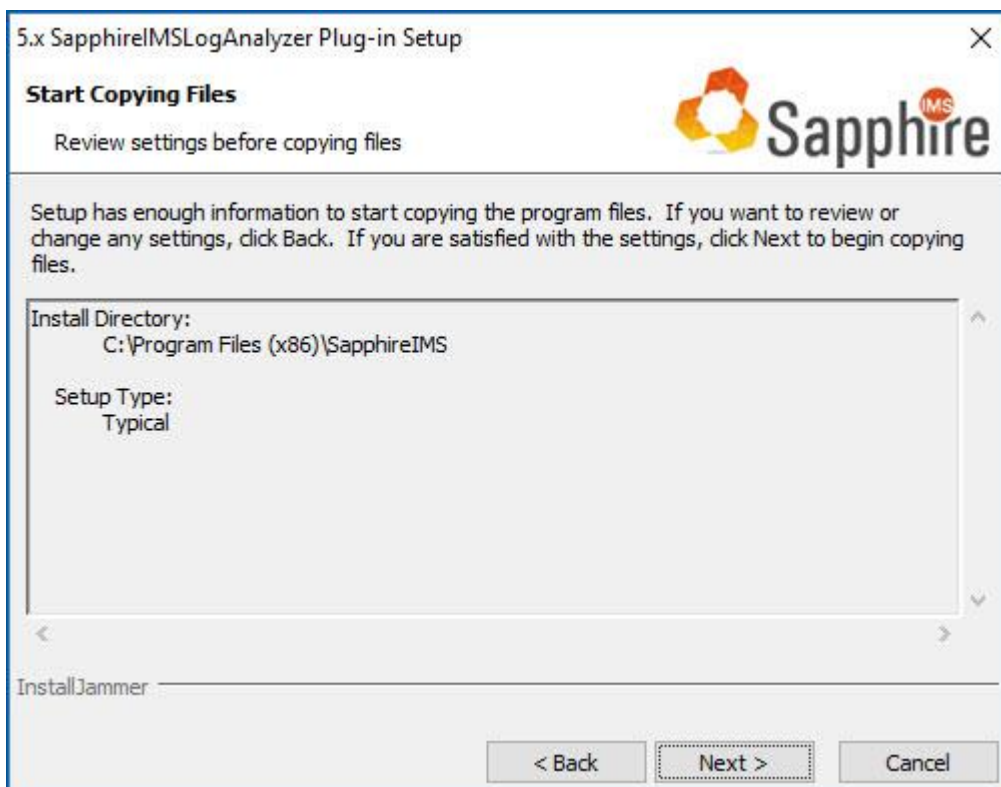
5.x SapphireIMSLogAnalyzer Plug-in Setup

×

Start Copying Files

Review settings before copying files

Sapphire IMS

Setup has enough information to start copying the program files. If you want to review or change any settings, click Back. If you are satisfied with the settings, click Next to begin copying files.

Install Directory:
C:\Program Files (x86)\SapphireIMS

Setup Type:
Typical

InstallJammer

< Back

Next >

Cancel